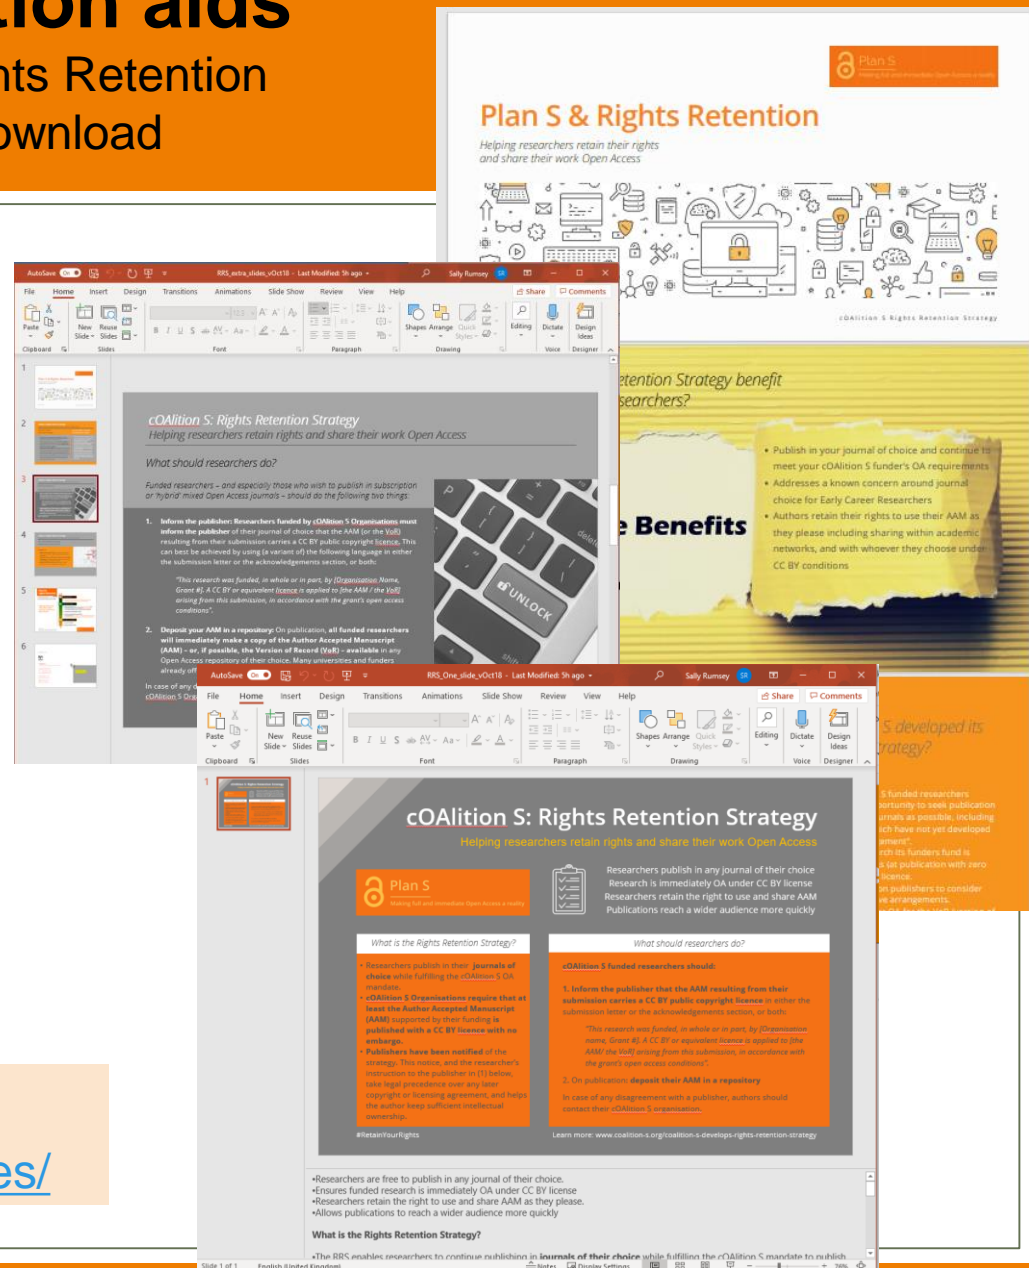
tion aids
nts Retention
ownload

Plan S

Plan S & Rights Retention

Helping researchers retain their rights and share their work Open Access

cOAlition S Rights Retention Strategy

AutoSave RRS_extra_slides_vOct18 - Last Modified: 5h ago Sally Rumsey

File Home Insert Design Transitions Animations Slide Show Review View Help Share Comments

Paste New Slide Reuse Slides Shapes Arrange Quick Styles Editing Dictate Design Ideas

Clipboard Slides Font Paragraph Drawing Voice Designer

cOAlition S: Rights Retention Strategy
Helping researchers retain rights and share their work Open Access

What should researchers do?

Funded researchers – and especially those who wish to publish in subscription or 'hybrid' mixed Open Access journals – should do the following two things:

1. Inform the publisher: Researchers funded by cOAlition S Organisations must inform the publisher of their journal of choice that the AAM (or the VoR) resulting from their submission carries a CC BY public copyright licence. This can best be achieved by using (a variant of) the following language in either the submission letter or the acknowledgements section, or both:

"This research was funded, in whole or in part, by [Organisation Name, Grant #]. A CC BY or equivalent licence is applied to [the AAM / the VoR] arising from this submission, in accordance with the grant's open access conditions".

2. Deposit your AAM in a repository: On publication, all funded researchers will immediately make a copy of the Author Accepted Manuscript (AAM) – or, if possible, the Version of Record (VoR) – available in any Open Access repository of their choice. Many universities and funders already off

In case of any d
cOAlition S Org

UNLOCK

etention Strategy benefit
searchers?

e Benefits

• Publish in your journal of choice and continue to meet your cOAlition S funder's OA requirements
• Addresses a known concern around journal choice for Early Career Researchers
• Authors retain their rights to use their AAM as they please including sharing within academic networks, and with whoever they choose under CC BY conditions

AutoSave RRS_One_slide_vOct18 - Last Modified: 5h ago Sally Rumsey

File Home Insert Design Transitions Animations Slide Show Review View Help Share Comments

Paste New Slide Reuse Slides Shapes Arrange Quick Styles Editing Dictate Design Ideas

Clipboard Slides Font Paragraph Drawing Voice Designer

S developed its
rategy?

S funded researchers
portunity to seek publication
urnals as possible, including
ich have not yet developed
ement".
rch its funders fund is
s (at publication with zero
licence.
on publishers to consider
ve arrangements.

cOAlition S: Rights Retention Strategy
Helping researchers retain rights and share their work Open Access

Plan S
Making full and immediate Open Access a reality

Researchers publish in any journal of their choice
Research is immediately OA under CC BY license
Researchers retain the right to use and share AAM
Publications reach a wider audience more quickly

What is the Rights Retention Strategy?

• Researchers publish in their journals of choice while fulfilling the cOAlition S OA mandate.
• cOAlition S Organisations require that at least the Author Accepted Manuscript (AAM) supported by their funding is published with a CC BY licence with no embargo.
• Publishers have been notified of the strategy. This notice, and the researcher's instruction to the publisher in (1) below, take legal precedence over any later copyright or licensing agreement, and helps the author keep sufficient intellectual ownership.

What should researchers do?

cOAlition S funded researchers should:

1. Inform the publisher that the AAM resulting from their submission carries a CC BY public copyright licence in either the submission letter or the acknowledgements section, or both:

"This research was funded, in whole or in part, by [Organisation name, Grant #]. A CC BY or equivalent licence is applied to [the AAM/ the VoR] arising from this submission, in accordance with the grant's open access conditions".

2. On publication: deposit their AAM in a repository

In case of any disagreement with a publisher, authors should contact their cOAlition S organisation.

#RetainYourRights

Learn more: www.coalition-s.org/coalition-s-develops-rights-retention-strategy

•Researchers are free to publish in any journal of their choice.
•Ensures funded research is immediately OA under CC BY license
•Researchers retain the right to use and share AAM as they please.
•Allows publications to reach a wider audience more quickly

What is the Rights Retention Strategy?

•The RRS enables researchers to continue publishing in journals of their choice while fulfilling the cOAlition S mandate to publish

Slide 1 of 1 English (United Kingdom) Notes Display Settings

es/